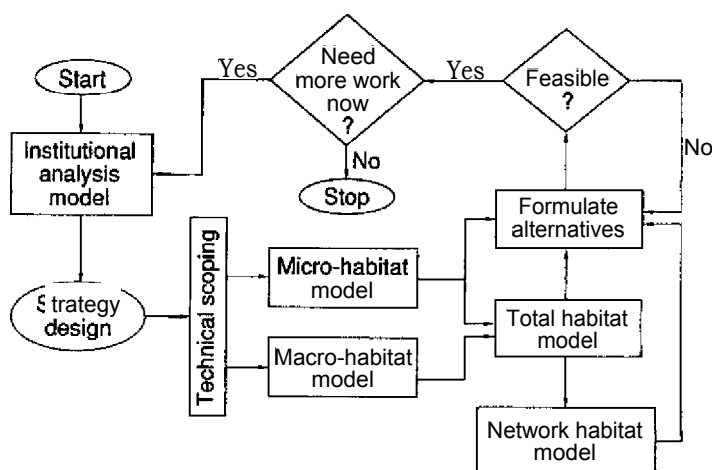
Start

Yes

Need more work now ?

Yes

Feasible ?

No

Institutional analysis model

No

Stop

Formulate alternatives

Technical scoping

Micro-habitat model

Strategy design

Total habitat model

Macro-habitat model

Network habitat model